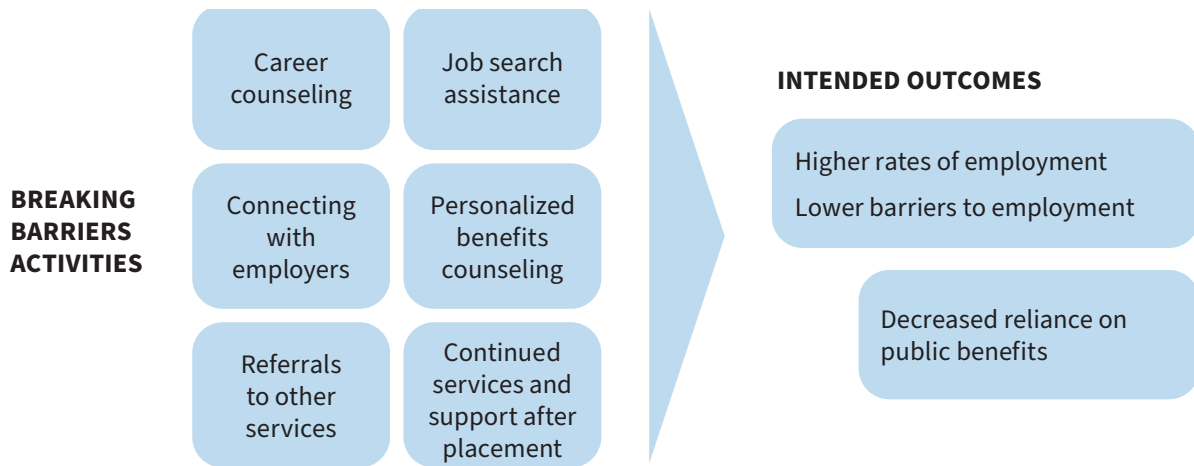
BREAKING BARRIERS ACTIVITIES

Career counseling

Job search assistance

Connecting with employers

Personalized benefits counseling

Referrals to other services

Continued services and support after placement

INTENDED OUTCOMES

Higher rates of employment

Lower barriers to employment

Decreased reliance on public benefits